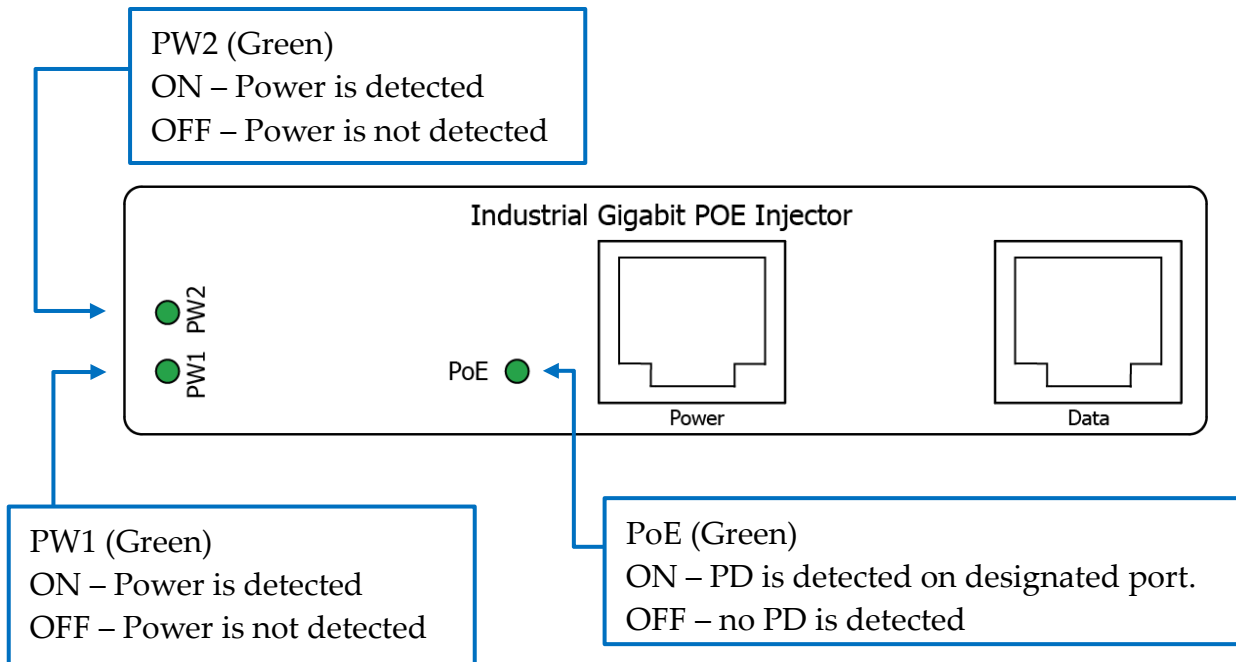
PW2 (Green)
ON – Power is detected
OFF – Power is not detected

Industrial Gigabit POE Injector

PW2

PW1

PoE

Power

Data

PW1 (Green)
ON – Power is detected
OFF – Power is not detected

PoE (Green)
ON – PD is detected on designated port.
OFF – no PD is detected